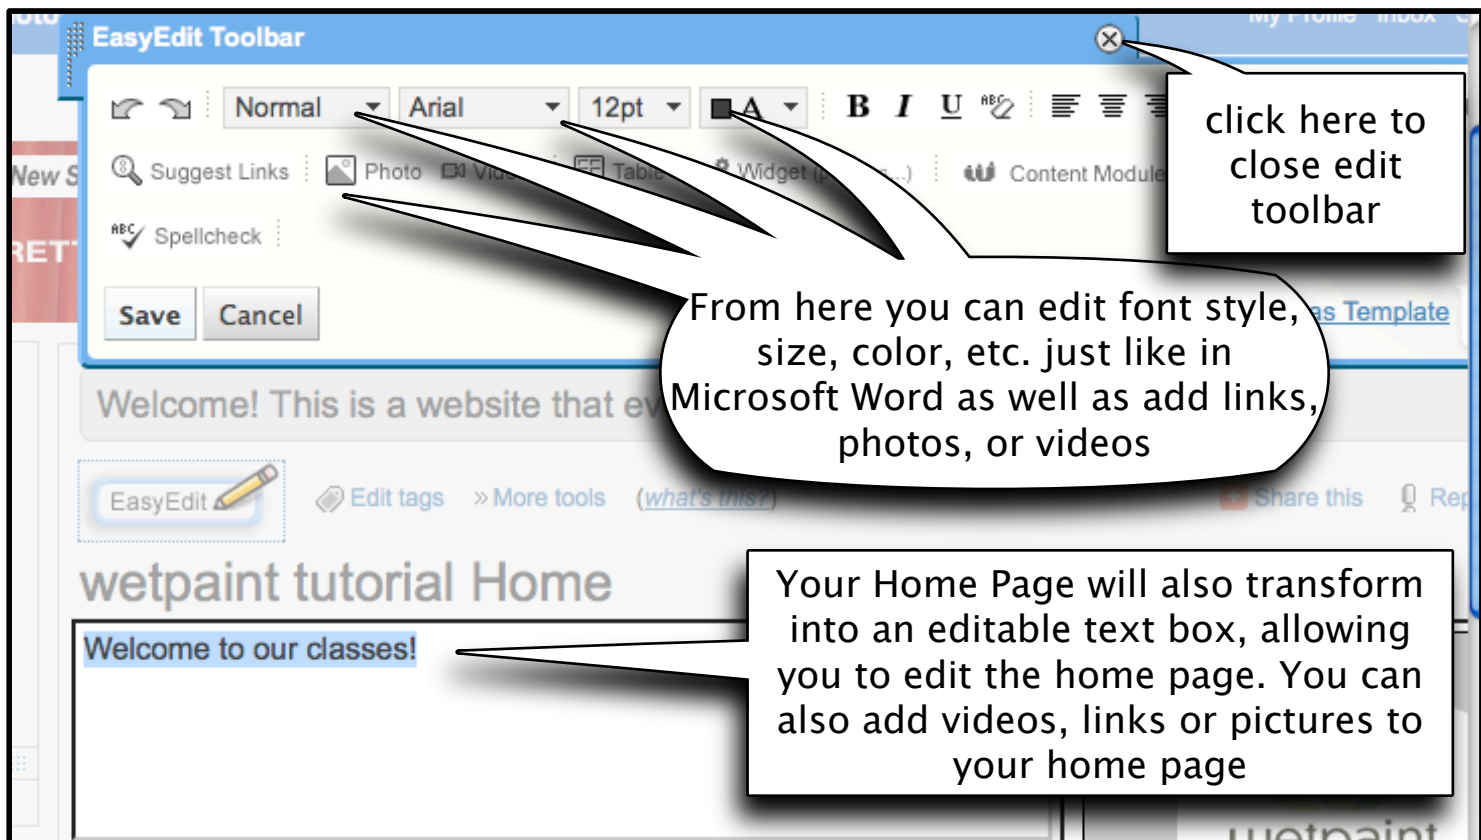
EasyEdit Toolbar

My Profile Inbox

Normal Arial 12pt A B I U

click here to close edit toolbar

Suggest Links Photo Vide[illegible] Table Widget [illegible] Content Module

Spellcheck

Save Cancel

as Template

From here you can edit font style, size, color, etc. just like in Microsoft Word as well as add links, photos, or videos

Welcome! This is a website that ev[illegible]

EasyEdit Edit tags » More tools (what's this?) Share this Rep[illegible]

wetpaint tutorial Home

Your Home Page will also transform into an editable text box, allowing you to edit the home page. You can also add videos, links or pictures to your home page

Welcome to our classes!

wetpaint